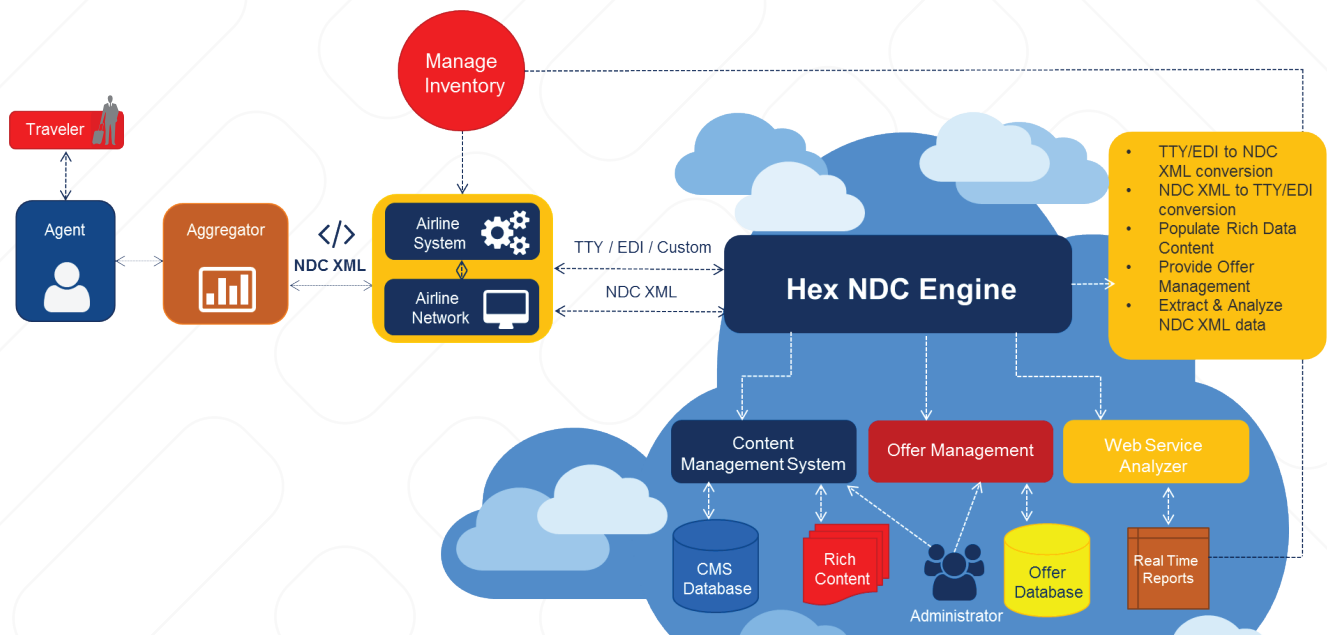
Manage Inventory

Traveler

Agent

Aggregator

</>
NDC XML

Airline System

Airline Network

TTY / EDI / Custom

NDC XML

Hex NDC Engine

- TTY/EDI to NDC XML conversion
- NDC XML to TTY/EDI conversion
- Populate Rich Data Content
- Provide Offer Management
- Extract & Analyze NDC XML data

Content Management System

Offer Management

Web Service Analyzer

CMS Database

Rich Content

Administrator

Offer Database

Real Time Reports